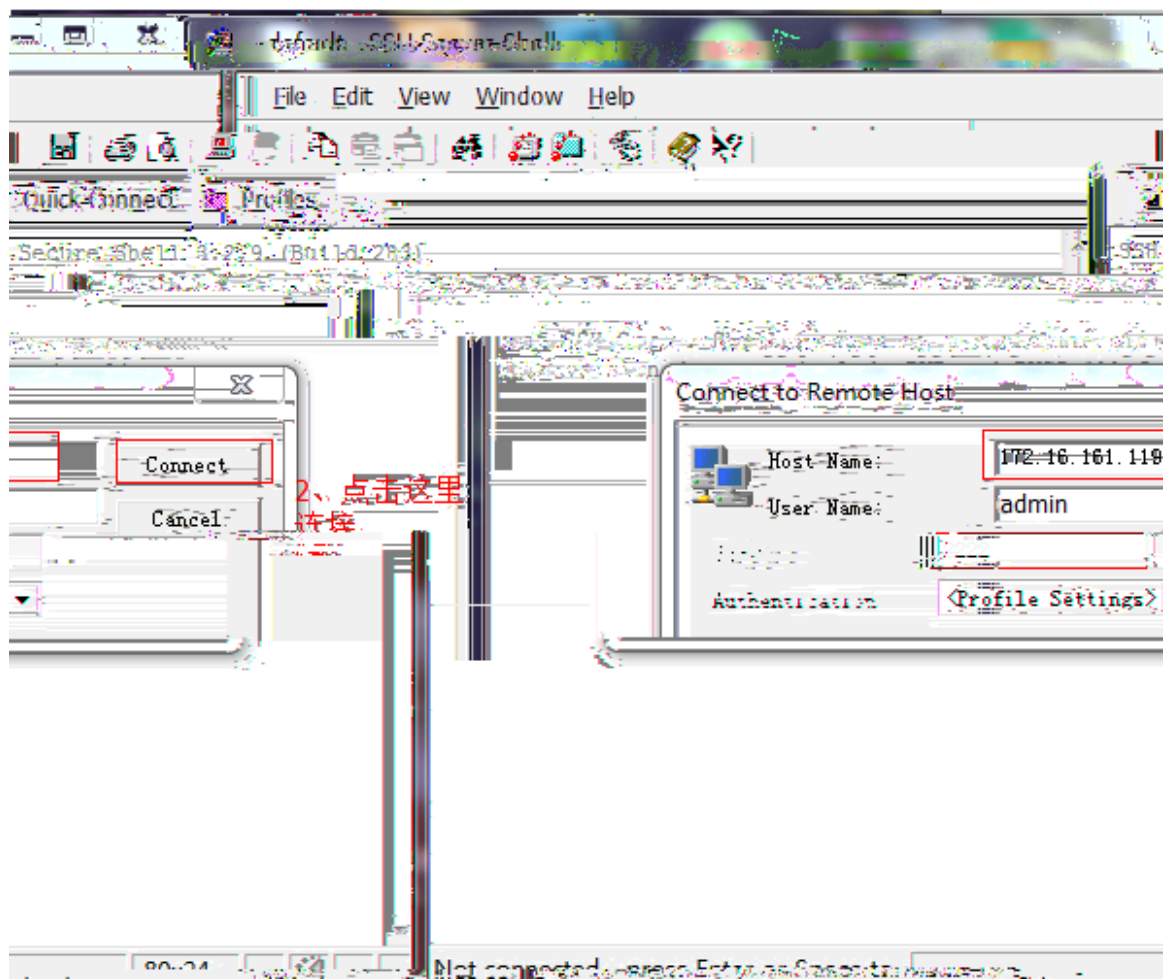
default - SSH Secure Shell

File Edit View Window Help

Quick Connect Profiles

SecureShell 3.2.9 (Build 283)

Connect

2、点击这里连接

Cancel

Connect to Remote Host

Host Name: 172.16.161.119

User Name: admin

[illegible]

Authentication <Profile Settings>

80x24

Not connected - press Enter or Space to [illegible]